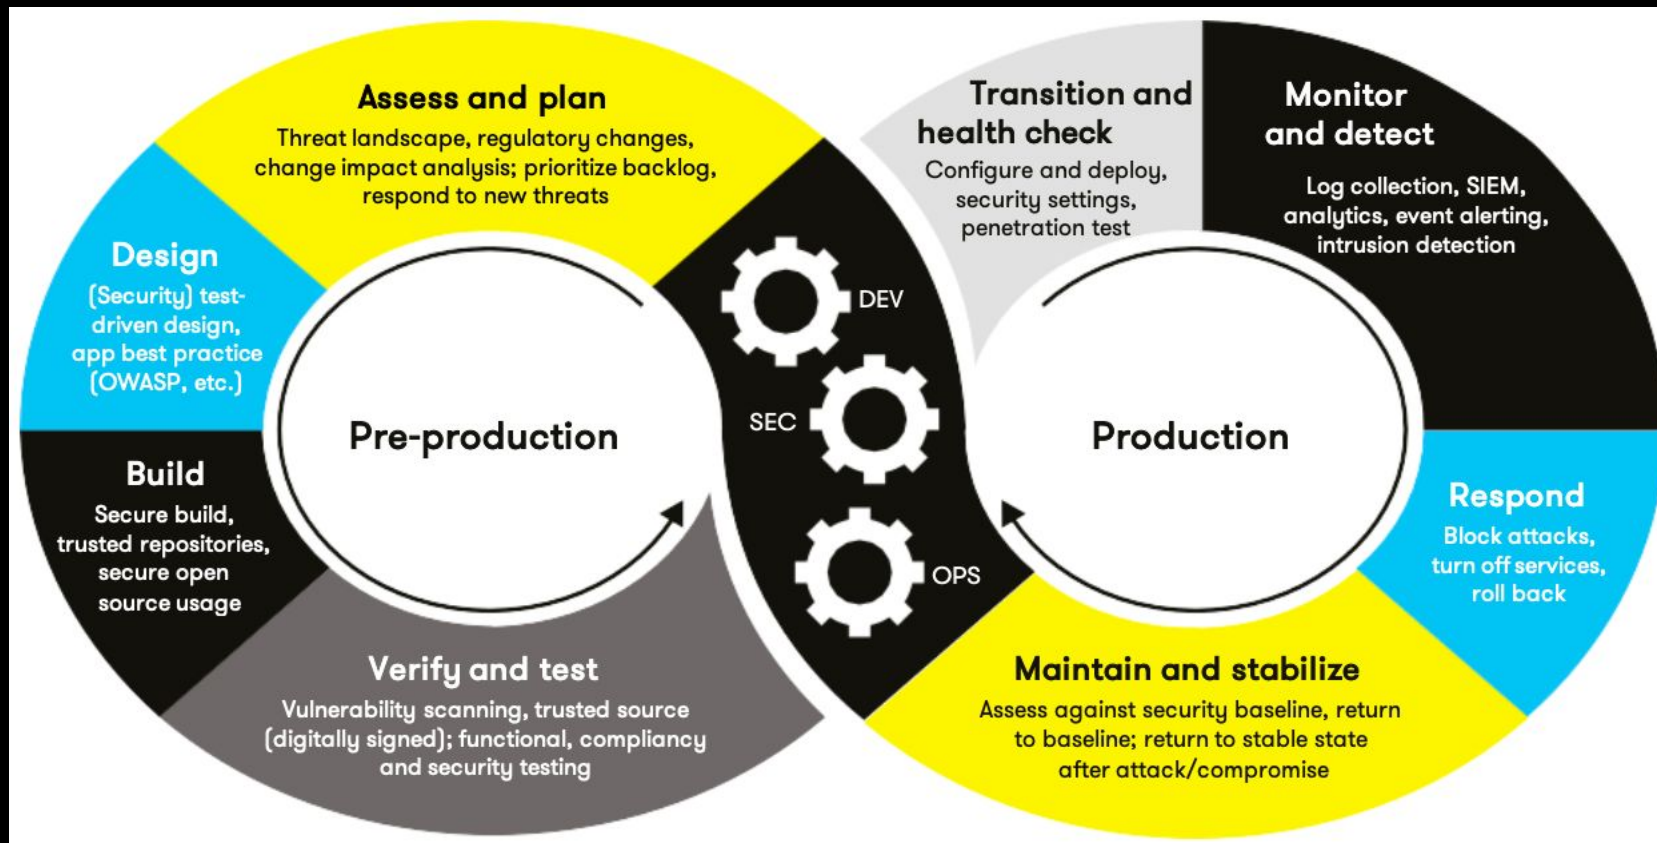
Assess and plan
Threat landscape, regulatory changes, change impact analysis; prioritize backlog, respond to new threats

Design
(Security) test-driven design, app best practice (OWASP, etc.)

Build
Secure build, trusted repositories, secure open source usage

Verify and test
Vulnerability scanning, trusted source (digitally signed); functional, compliancy and security testing

Pre-production

DEV

SEC

OPS

Transition and health check
Configure and deploy, security settings, penetration test

Monitor and detect
Log collection, SIEM, analytics, event alerting, intrusion detection

Production

Respond
Block attacks, turn off services, roll back

Maintain and stabilize
Assess against security baseline, return to baseline; return to stable state after attack/compromise